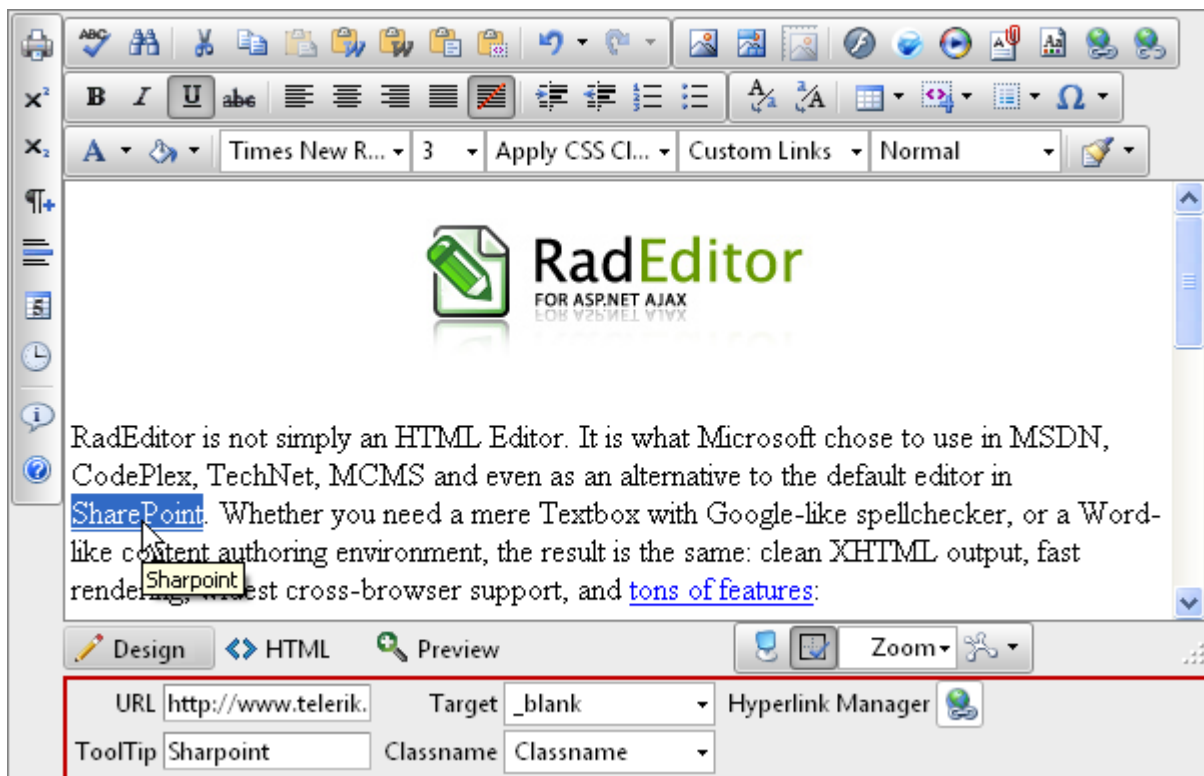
$x^2$
$x_2$

B I U abc

A Times New R... 3 Apply CSS Cl... Custom Links Normal

RadEditor
FOR ASP.NET AJAX

RadEditor is not simply an HTML Editor. It is what Microsoft chose to use in MSDN, CodePlex, TechNet, MCMS and even as an alternative to the default editor in SharePoint. Whether you need a mere Textbox with Google-like spellchecker, or a Word-like co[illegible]tent authoring environment, the result is the same: clean XHTML output, fast render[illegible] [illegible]est cross-browser support, and tons of features:

Sharpoint

Design HTML Preview Zoom

URL http://www.telerik. Target _blank Hyperlink Manager
ToolTip Sharpoint Classname Classname